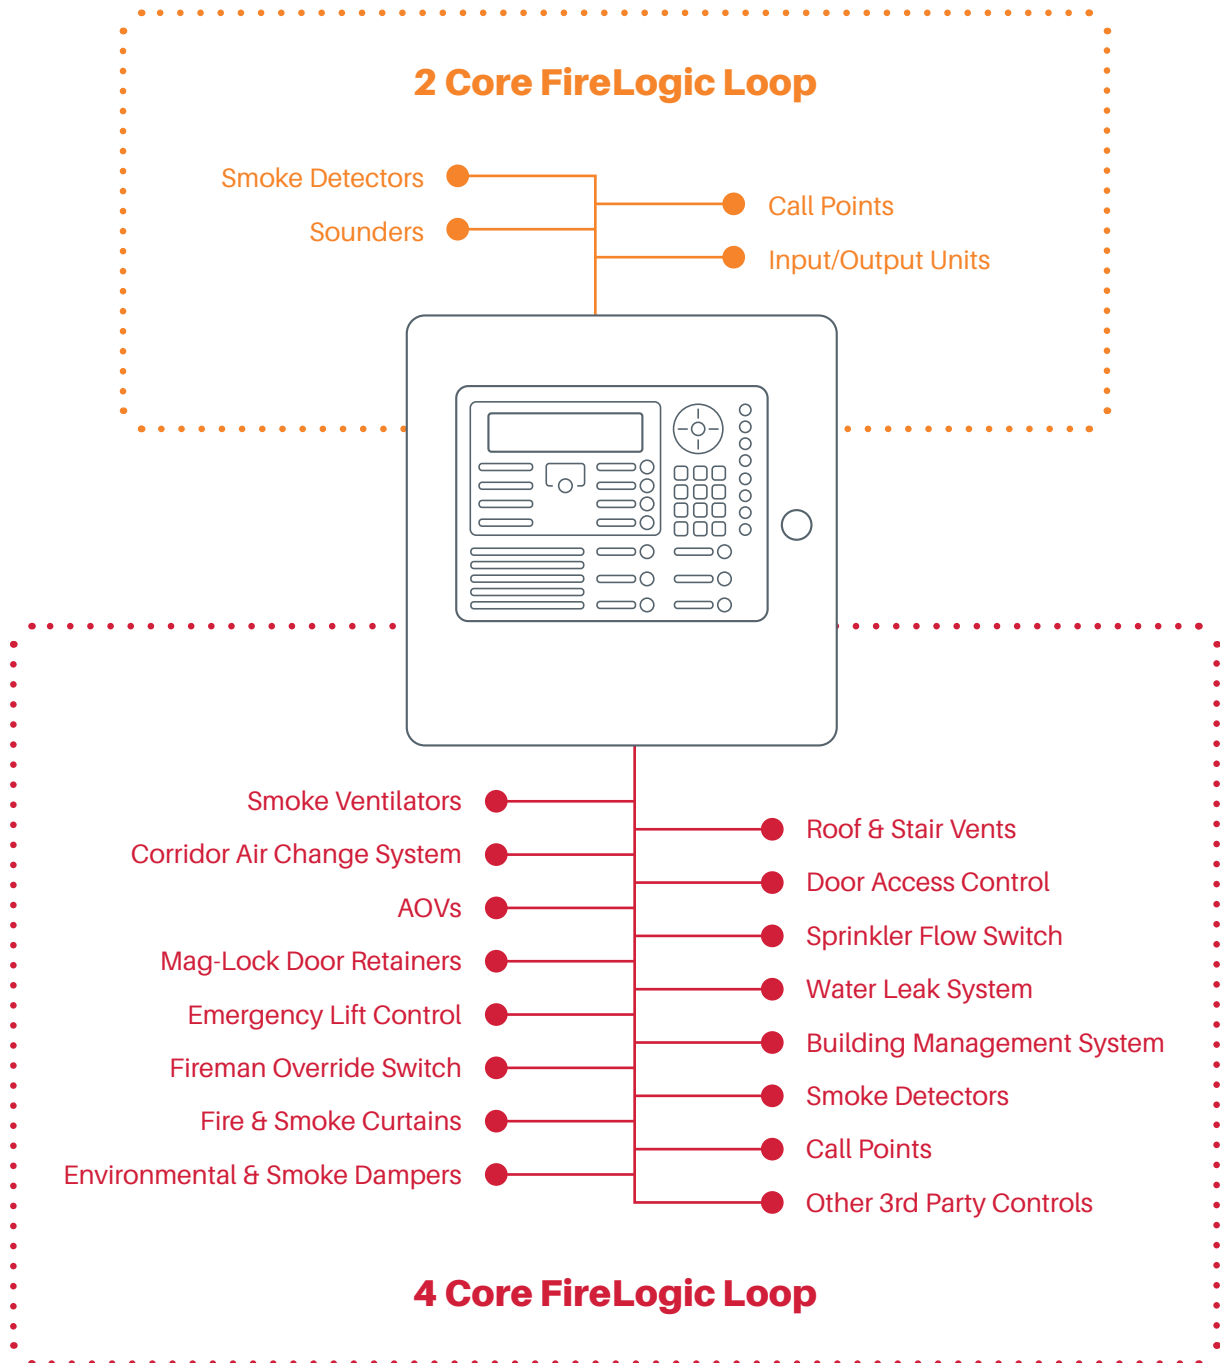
2 Core FireLogic Loop

Smoke Detectors
Sounders

Call Points
Input/Output Units

Smoke Ventilators
Corridor Air Change System
AOVs
Mag-Lock Door Retainers
Emergency Lift Control
Fireman Override Switch
Fire & Smoke Curtains
Environmental & Smoke Dampers

Roof & Stair Vents
Door Access Control
Sprinkler Flow Switch
Water Leak System
Building Management System
Smoke Detectors
Call Points
Other 3rd Party Controls

4 Core FireLogic Loop